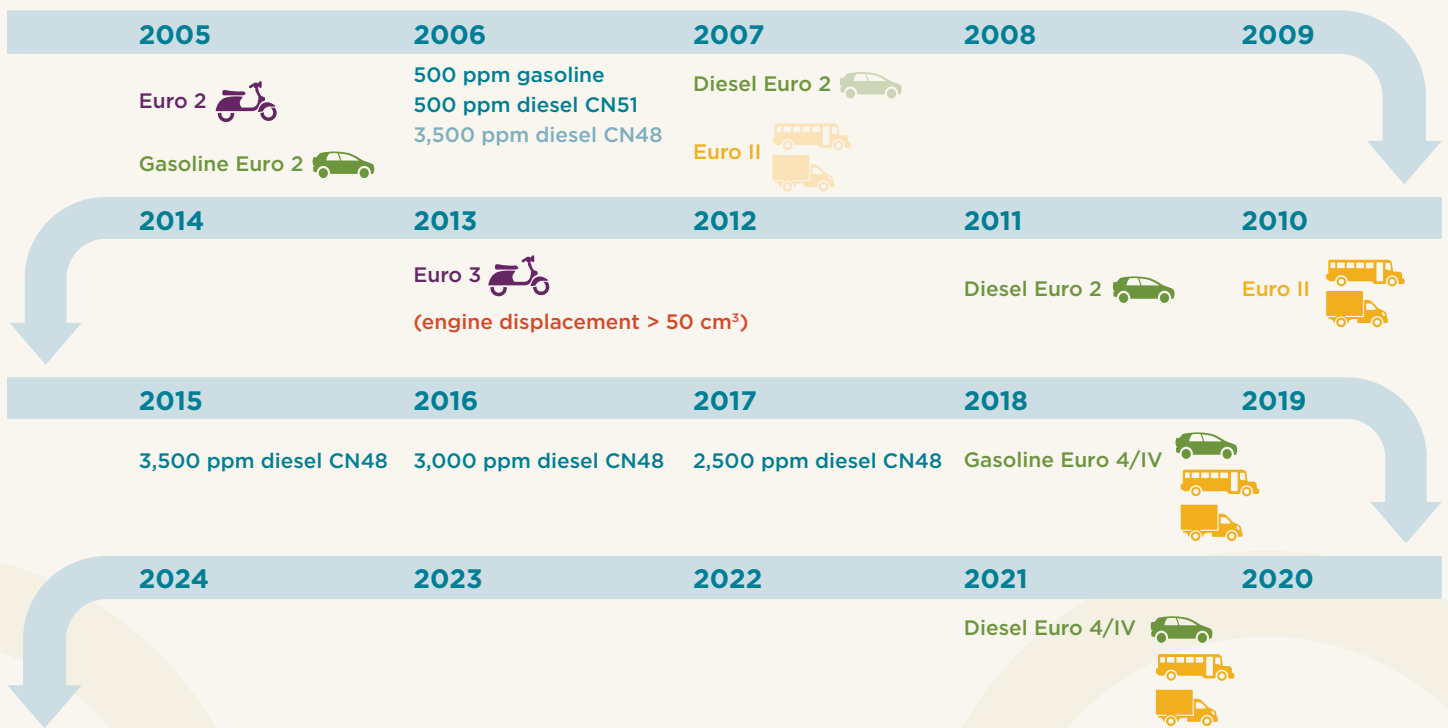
2005

Euro 2

Gasoline Euro 2

2006

500 ppm gasoline
500 ppm diesel CN51
3,500 ppm diesel CN48

2007

Diesel Euro 2

Euro II

2008

2009

2014

2013

Euro 3
(engine displacement > 50 cm$^3$)

2012

2011

Diesel Euro 2

2010

Euro II

2015

3,500 ppm diesel CN48

2016

3,000 ppm diesel CN48

2017

2,500 ppm diesel CN48

2018

Gasoline Euro 4/IV

2019

2024

2023

2022

2021

Diesel Euro 4/IV

2020